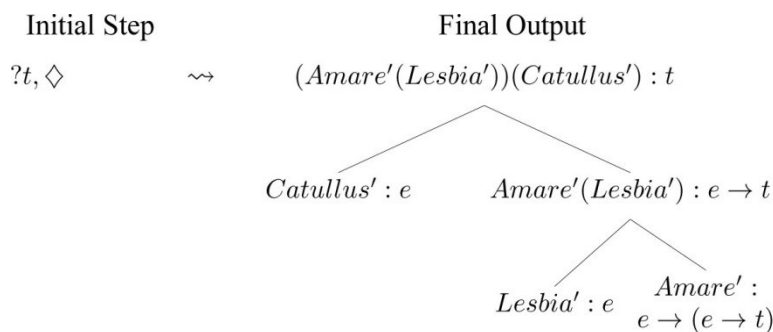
Initial Step

Final Output

$?t, \Diamond$ $\rightsquigarrow$ $(Amare'(Lesbia'))(Catullus') : t$

$Catullus' : e$

$Amare'(Lesbia') : e \rightarrow t$

$Lesbia' : e$

$Amare' :$ $e \rightarrow (e \rightarrow t)$